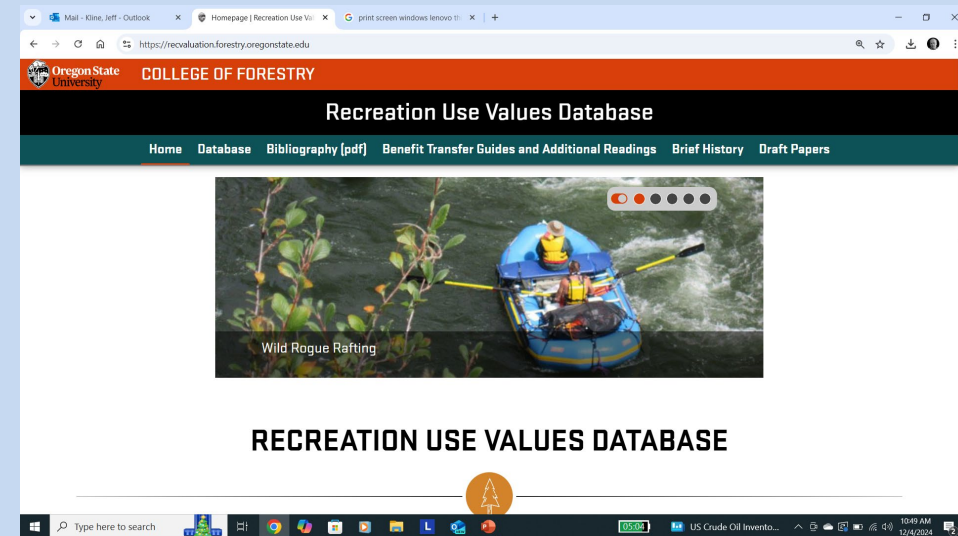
Mail - Kline, Jeff - Outlook
Homepage | Recreation Use Val
print screen windows lenovo th
https://recvaluation.forestry.oregonstate.edu

Oregon State University
COLLEGE OF FORESTRY

Recreation Use Values Database

Home Database Bibliography (pdf) Benefit Transfer Guides and Additional Readings Brief History Draft Papers

Wild Rogue Rafting

RECREATION USE VALUES DATABASE

Type here to search
05:04
US Crude Oil Invento...
10:49 AM
12/4/2024